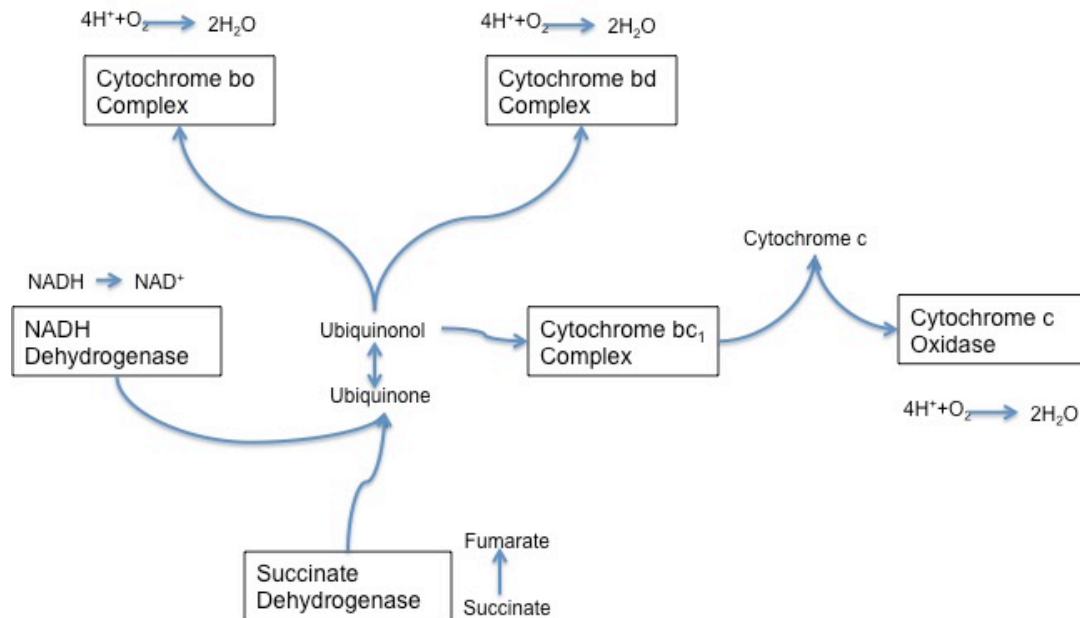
$4H^{+}+O_2 \rightarrow 2H_2O$

Cytochrome bo Complex

$4H^{+}+O_2 \rightarrow 2H_2O$

Cytochrome bd Complex

Cytochrome c

NADH → $NAD^{+}$

NADH Dehydrogenase

Ubiquinonol

Ubiquinone

Cytochrome $bc_1$ Complex

Cytochrome c Oxidase

$4H^{+}+O_2 \rightarrow 2H_2O$

Fumarate

Succinate Dehydrogenase

Succinate